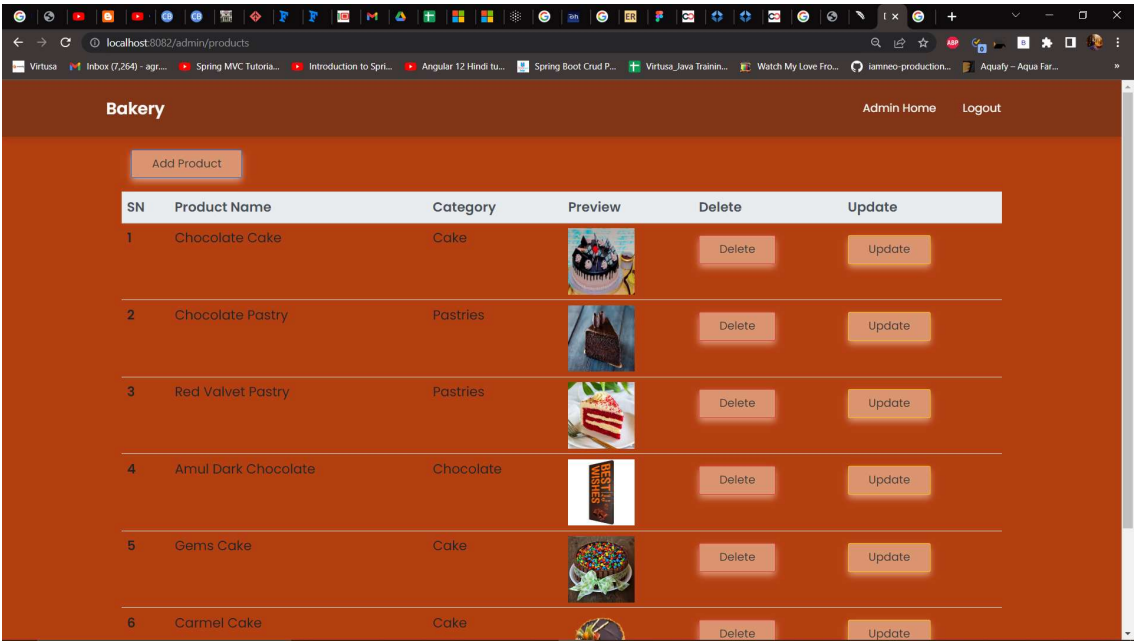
localhost:8082/admin/products

Virtusa  Inbox (7,264) - agr...  Spring MVC Tutoria...  Introduction to Spri...  Angular 12 Hindi tu...  Spring Boot Crud P...  Virtusa_Java Trainin...  Watch My Love Fro...  iamneo-production...  Aquafy – Aqua Far...

Bakery

Admin Home  Logout

Add Product

| SN | Product Name | Category | Preview | Delete | Update |
|---|---|---|---|---|---|
| 1 | Chocolate Cake | Cake | | Delete | Update |
| 2 | Chocolate Pastry | Pastries | | Delete | Update |
| 3 | Red Valvet Pastry | Pastries | | Delete | Update |
| 4 | Amul Dark Chocolate | Chocolate | BEST WISHES | Delete | Update |
| 5 | Gems Cake | Cake | | Delete | Update |
| 6 | Carmel Cake | Cake | | Delete | Update |